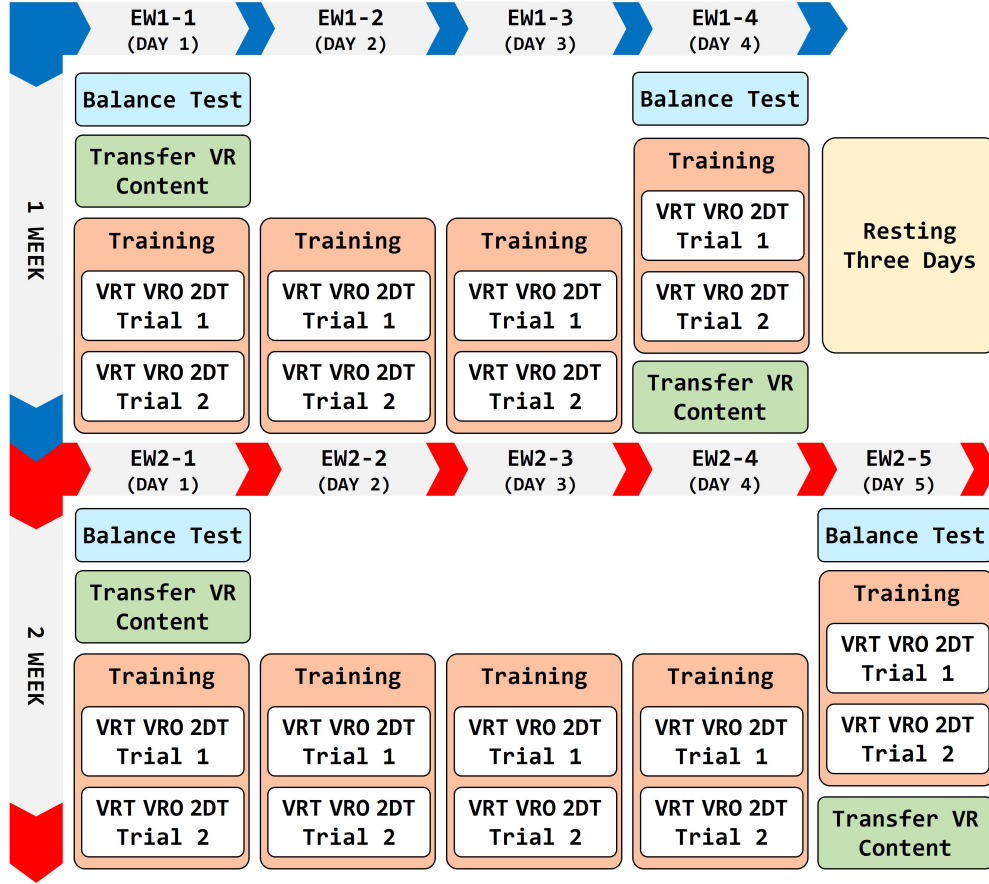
EW1-1 (DAY 1)
EW1-2 (DAY 2)
EW1-3 (DAY 3)
EW1-4 (DAY 4)

1 WEEK

Balance Test
Transfer VR Content
Training
VRT VRO 2DT Trial 1
VRT VRO 2DT Trial 2

Training
VRT VRO 2DT Trial 1
VRT VRO 2DT Trial 2

Training
VRT VRO 2DT Trial 1
VRT VRO 2DT Trial 2

Balance Test
Training
VRT VRO 2DT Trial 1
VRT VRO 2DT Trial 2
Transfer VR Content

Resting Three Days

EW2-1 (DAY 1)
EW2-2 (DAY 2)
EW2-3 (DAY 3)
EW2-4 (DAY 4)
EW2-5 (DAY 5)

2 WEEK

Balance Test
Transfer VR Content
Training
VRT VRO 2DT Trial 1
VRT VRO 2DT Trial 2

Training
VRT VRO 2DT Trial 1
VRT VRO 2DT Trial 2

Training
VRT VRO 2DT Trial 1
VRT VRO 2DT Trial 2

Training
VRT VRO 2DT Trial 1
VRT VRO 2DT Trial 2

Balance Test
Training
VRT VRO 2DT Trial 1
VRT VRO 2DT Trial 2
Transfer VR Content